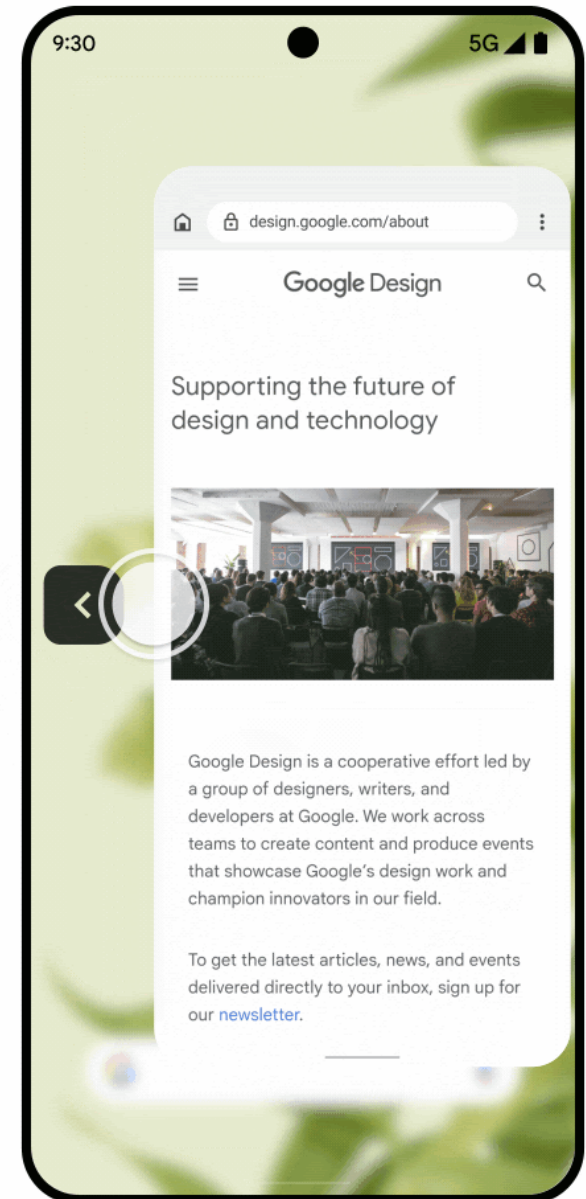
9:30

5G

design.google.com/about

Google Design

Supporting the future of design and technology

Google Design is a cooperative effort led by a group of designers, writers, and developers at Google. We work across teams to create content and produce events that showcase Google's design work and champion innovators in our field.

To get the latest articles, news, and events delivered directly to your inbox, sign up for our newsletter.